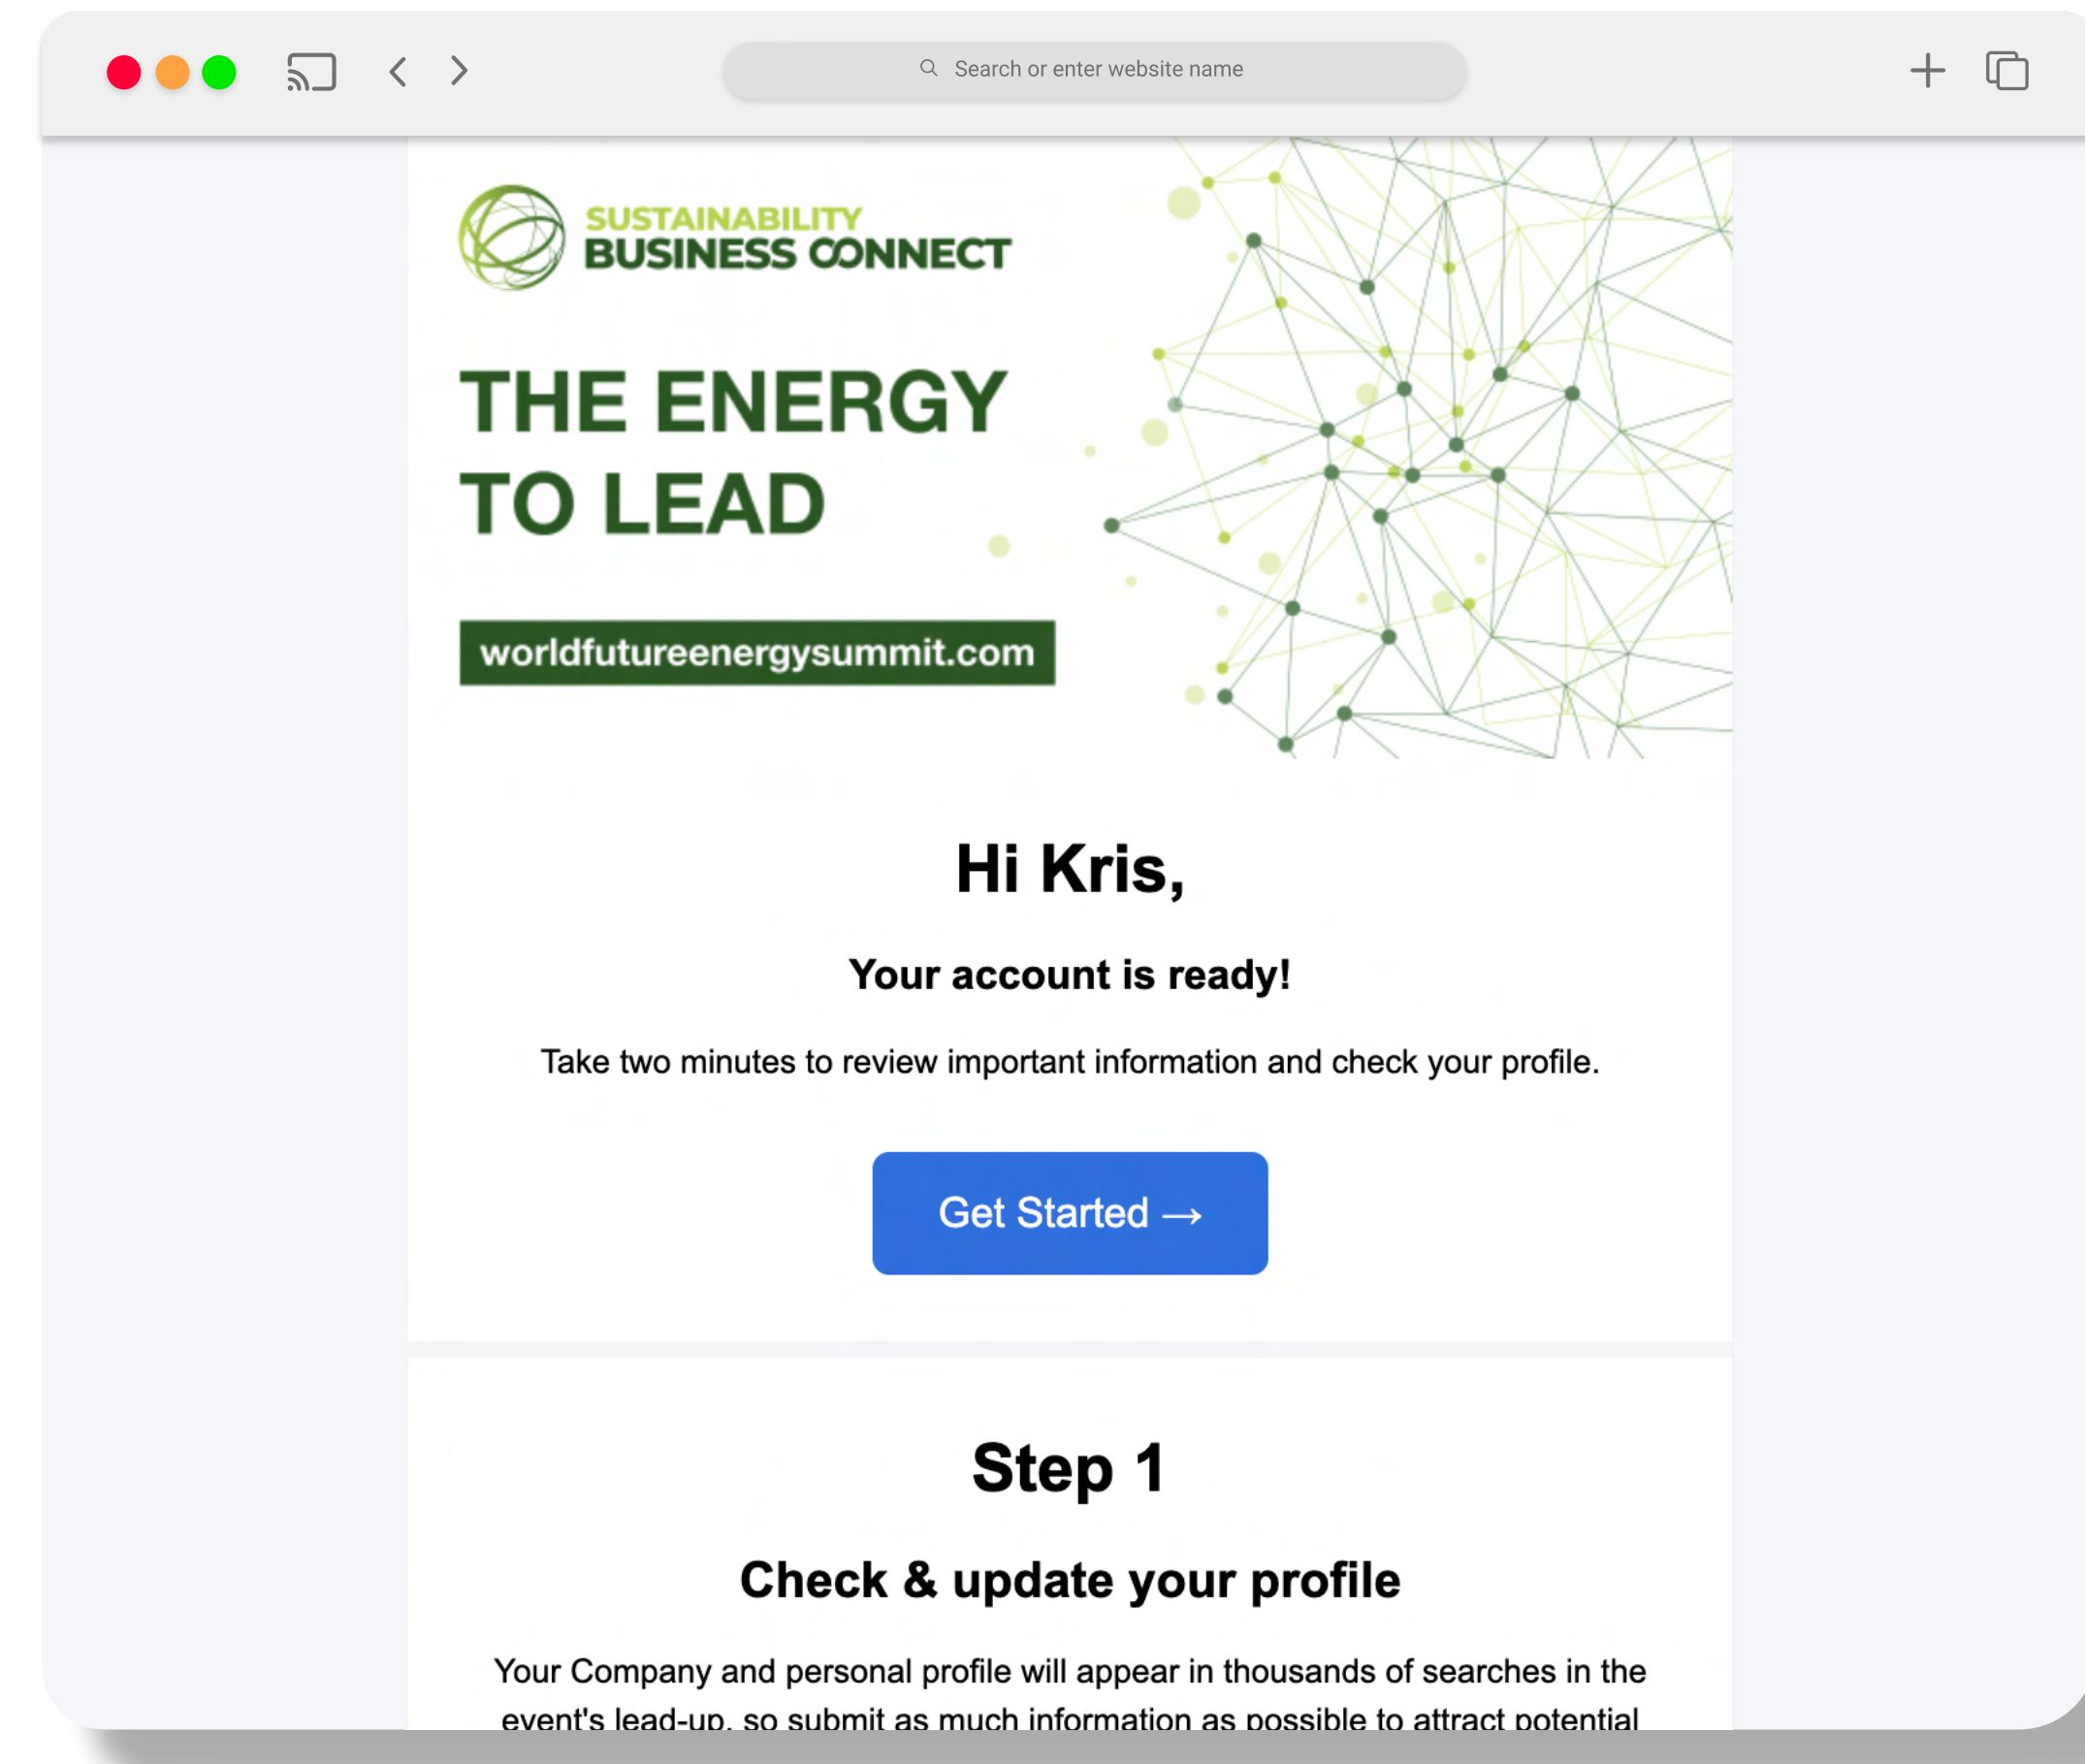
Search or enter website name

SUSTAINABILITY
BUSINESS CONNECT

THE ENERGY TO LEAD

worldfutureenergysummit.com

Hi Kris,

Your account is ready!

Take two minutes to review important information and check your profile.

Get Started →

Step 1

Check & update your profile

Your Company and personal profile will appear in thousands of searches in the event's lead-up, so submit as much information as possible to attract potential